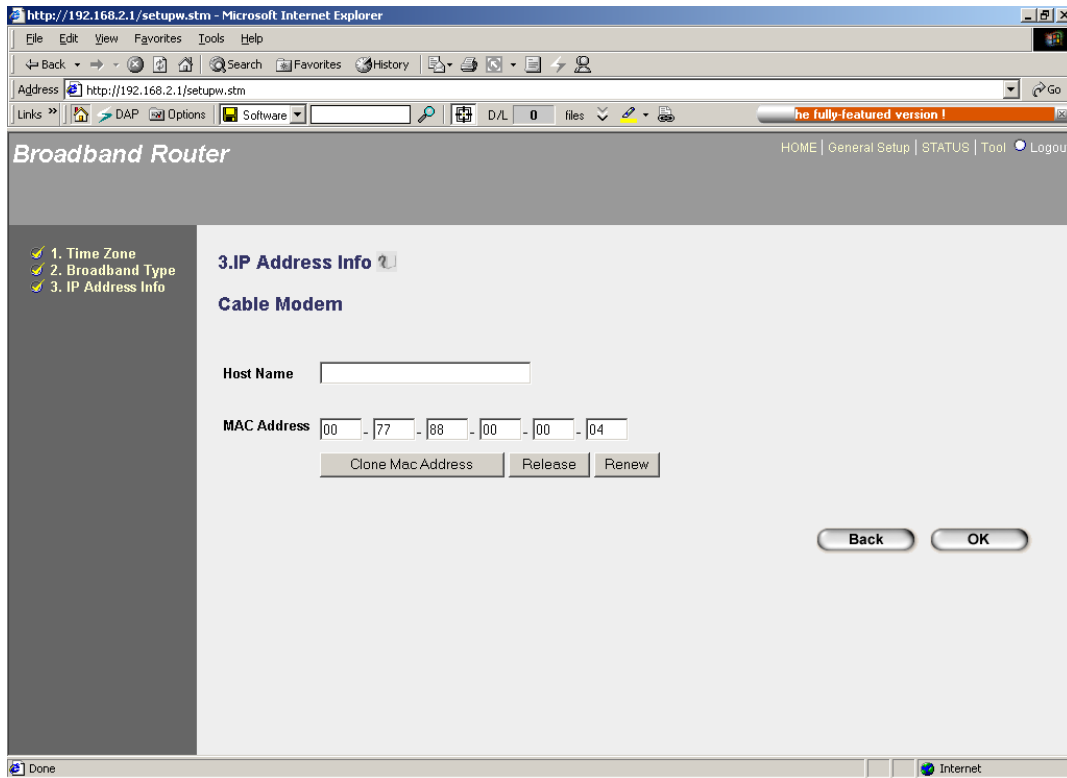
http://192.168.2.1/setupw.stm - Microsoft Internet Explorer

File Edit View Favorites Tools Help

Back Search Favorites History

Address http://192.168.2.1/setupw.stm Go

Links » DAP Options Software D/L 0 files he fully-featured version !

Broadband Router

HOME | General Setup | STATUS | Tool | Logou

1. Time Zone
2. Broadband Type
3. IP Address Info

3.IP Address Info

Cable Modem

Host Name

MAC Address 00 - 77 - 88 - 00 - 00 - 04

Clone Mac Address Release Renew

Back OK

Done Internet